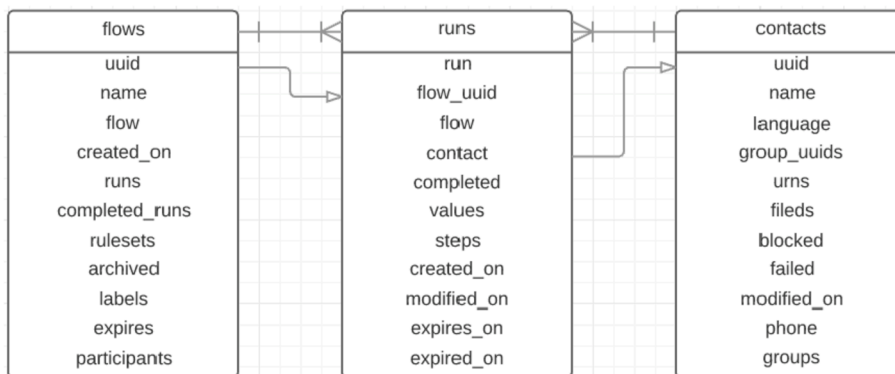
flows

uuid
name
flow
created_on
runs
completed_runs
rulesets
archived
labels
expires
participants

runs

run
flow_uuid
flow
contact
completed
values
steps
created_on
modified_on
expires_on
expired_on

contacts

uuid
name
language
group_uuids
urns
fileds
blocked
failed
modified_on
phone
groups